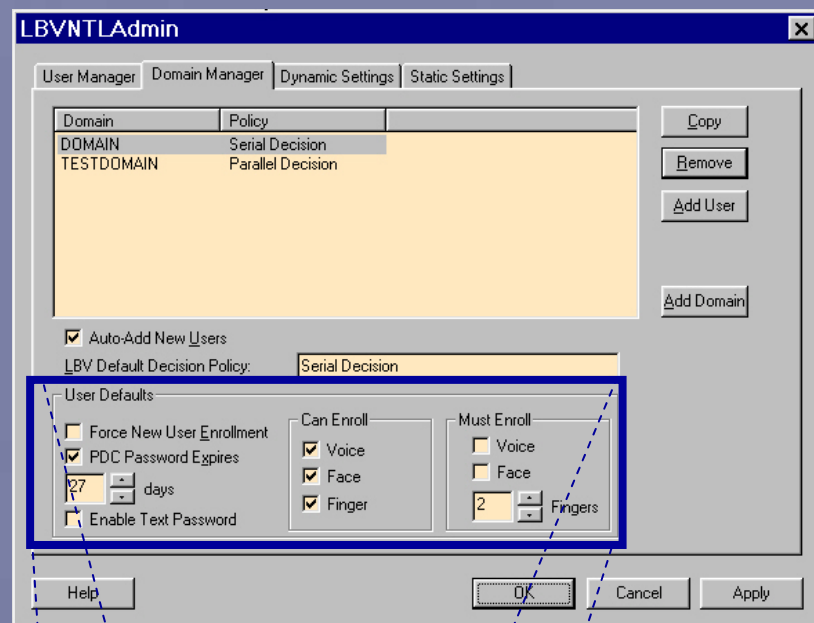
LBVNTLAdmin

User Manager | Domain Manager | Dynamic Settings | Static Settings

| Domain | Policy |
|---|---|
| DOMAIN | Serial Decision |
| TESTDOMAIN | Parallel Decision |

Copy
Remove
Add User
Add Domain

Auto-Add New Users
LBV Default Decision Policy: Serial Decision

User Defaults
Force New User Enrollment
PDC Password Expires
27 days
Enable Text Password

Can Enroll
Voice
Face
Finger

Must Enroll
Voice
Face
2 Fingers

Help
OK
Cancel
Apply